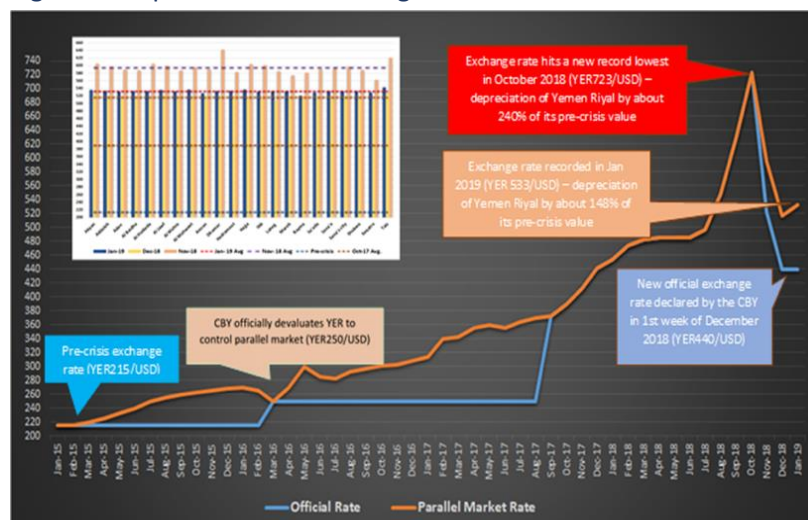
740
720
700
680
660
640
620
600
580
560
540
520
500
480
460
440
420
400
380
360
340
320
300
280
260
240
220
200

Jan-19 Dec-18 Nov-18 Jan-19 Avg. Nov-18 Avg. Pre-crisis Oct-17 Avg.

Exchange rate hits a new record lowest in October 2018 (YER723/USD) – depreciation of Yemen Riyal by about 240% of its pre-crisis value

Exchange rate recorded in Jan 2019 (YER 533/USD) – depreciation of Yemen Riyal by about 148% of its pre-crisis value

New official exchange rate declared by the CBY in 1st week of December 2018 (YER440/USD)

CBY officially devaluates YER to control parallel market (YER250/USD)

Pre-crisis exchange rate (YER215/USD)

Jan-15 Feb-15 Mar-15 Apr-15 May-15 Jun-15 Jul-15 Aug-15 Sep-15 Oct-15 Nov-15 Dec-15 Jan-16 Feb-16 Mar-16 Apr-16 May-16 Jun-16 Jul-16 Aug-16 Sep-16 Oct-16 Nov-16 Dec-16 Jan-17 Feb-17 Mar-17 Apr-17 May-17 Jun-17 Jul-17 Aug-17 Sep-17 Oct-17 Nov-17 Dec-17 Jan-18 Feb-18 Mar-18 Apr-18 May-18 Jun-18 Jul-18 Aug-18 Sep-18 Oct-18 Nov-18 Dec-18 Jan-19

Official Rate
Parallel Market Rate